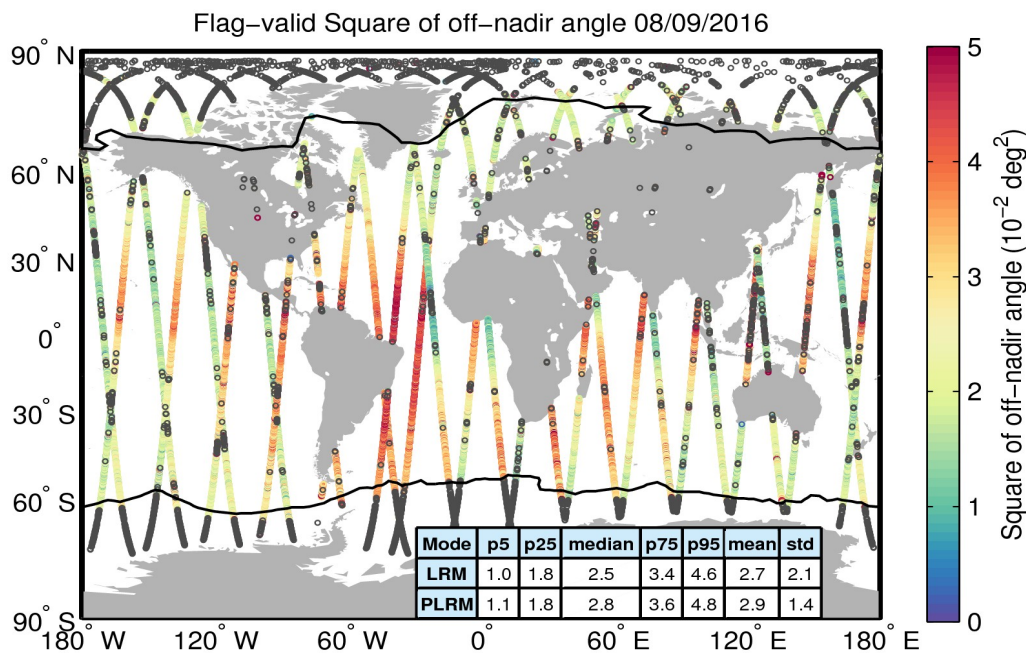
Flag−valid Square of off−nadir angle 08/09/2016

90° N
60° N
30° N
0°
30° S
60° S
90° S

180° W 120° W 60° W 0° 60° E 120° E 180° E

| Mode | p5 | p25 | median | p75 | p95 | mean | std |
|---|---|---|---|---|---|---|---|
| LRM | 1.0 | 1.8 | 2.5 | 3.4 | 4.6 | 2.7 | 2.1 |
| PLRM | 1.1 | 1.8 | 2.8 | 3.6 | 4.8 | 2.9 | 1.4 |

5
4
3
2
1
0

Square of off−nadir angle ($10^{-2}$ $deg^2$)